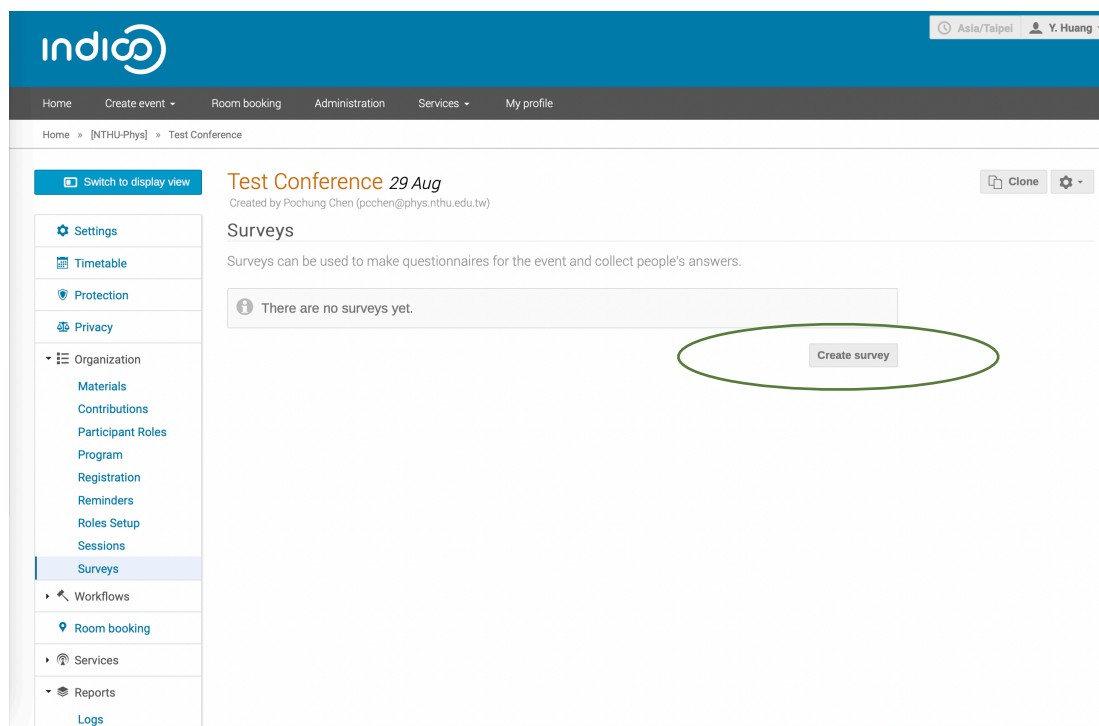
indico

Asia/Taipei Y. Huang

Home Create event Room booking Administration Services My profile

Home » [NTHU-Phys] » Test Conference

Switch to display view

Test Conference 29 Aug
Created by Pochung Chen (pcchen@phys.nthu.edu.tw)

Clone

Settings
Timetable
Protection
Privacy
Organization
Materials
Contributions
Participant Roles
Program
Registration
Reminders
Roles Setup
Sessions
Surveys
Workflows
Room booking
Services
Reports
Logs

Surveys

Surveys can be used to make questionnaires for the event and collect people's answers.

There are no surveys yet.

Create survey